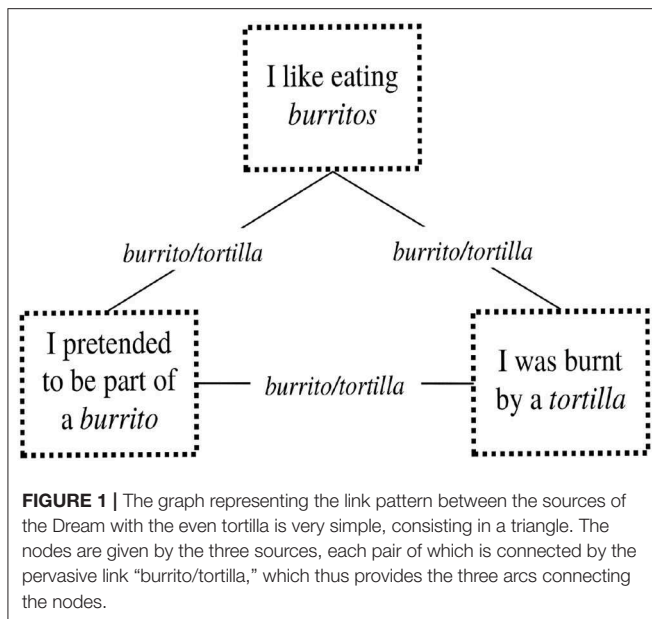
I like eating *burritos*

*burrito/tortilla*

*burrito/tortilla*

I pretended to be part of a *burrito*

*burrito/tortilla*

I was burnt by a *tortilla*

**FIGURE 1 |** The graph representing the link pattern between the sources of the Dream with the even tortilla is very simple, consisting in a triangle. The nodes are given by the three sources, each pair of which is connected by the pervasive link "burrito/tortilla," which thus provides the three arcs connecting the nodes.